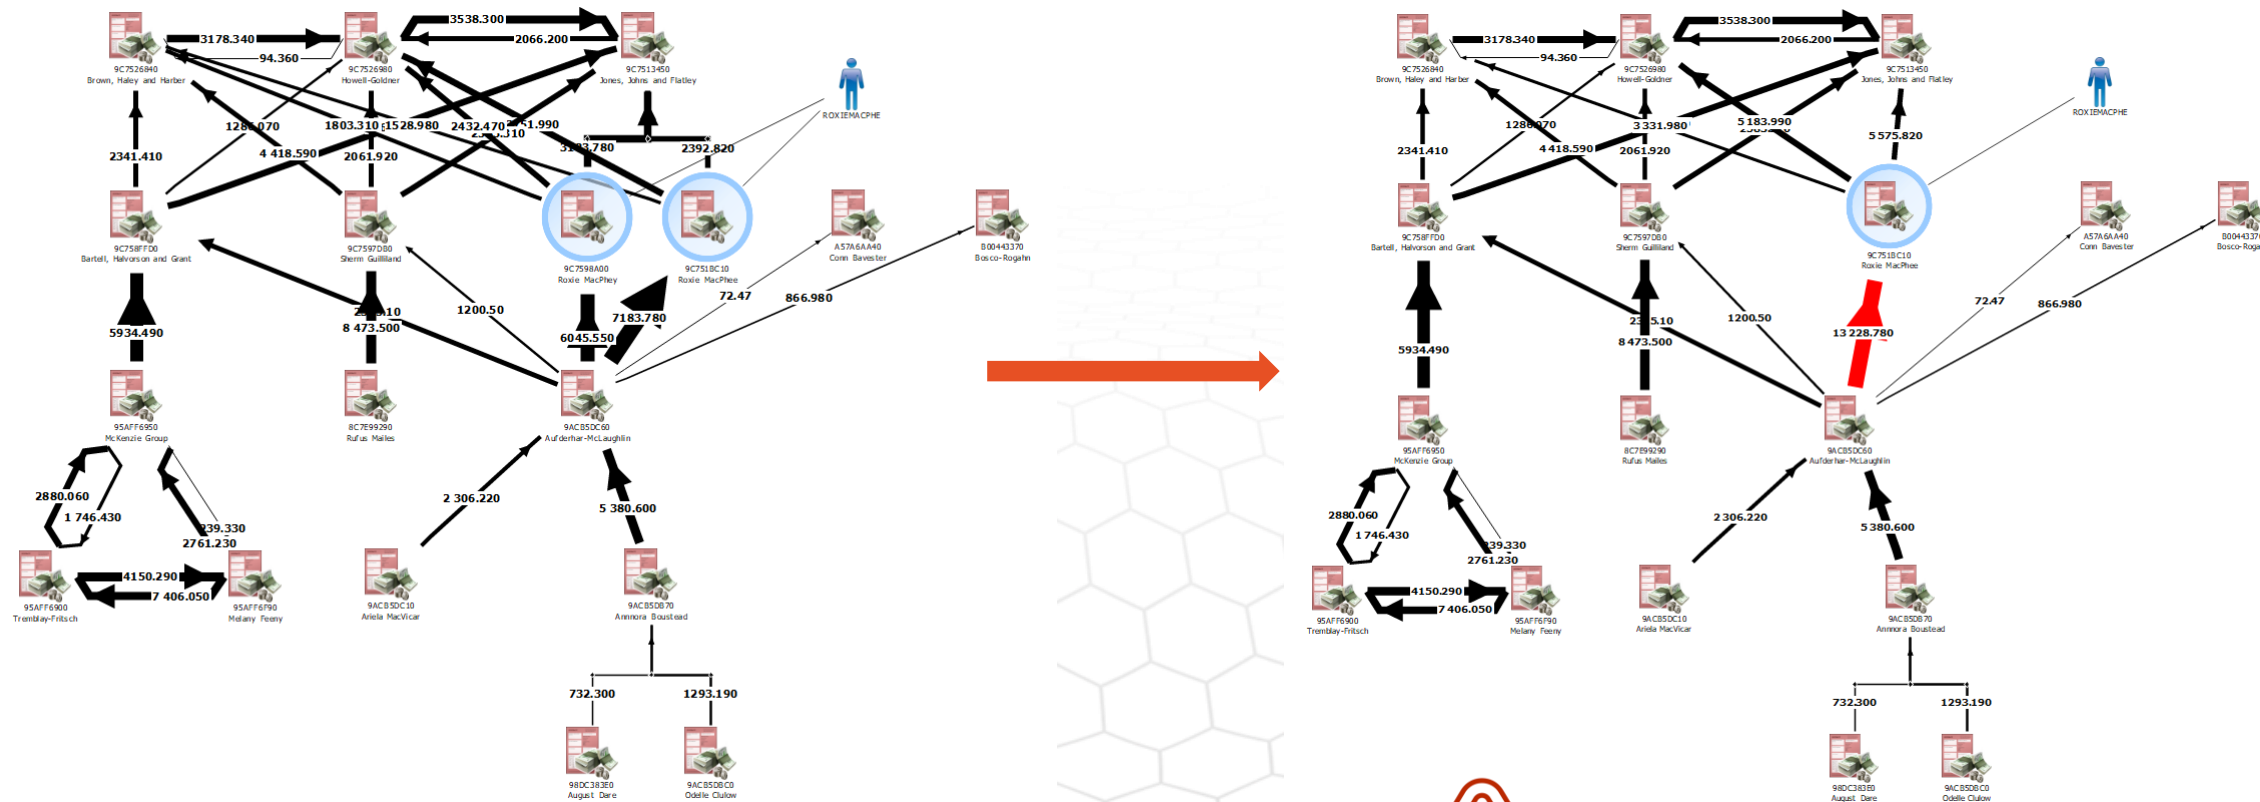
9C7526840
Brown, Haley and Harber

3178.340
94.360

9C7526980
Howell-Goldner

3538.300
2066.200

9C7513450
Jones, Johns and Flatley

ROXIEMACPHE

1288.070
1803.310
1528.980
2432.470
2251.990
4 418.590
2061.920
2341.410
3283.780
2392.820

9C758FFD00
Bartell, Halvorson and Grant

9C7597D80
Sherm Guilliland

9C7598A00
Roxie MacPhey

9C751BC10
Roxie MacPhee

A57A6AA40
Conn Bavester

B00443370
Bosco-Rogahn

5934.490
8 473.500
1200.50
6045.550
7183.780
72.47
866.980

95AFF6950
McKenzie Group

8C7E99290
Rufus Mailes

9ACB5DC60
Aufderhar-McLaughlin

2880.060
1 746.430
239.330
2761.230
2 306.220
5 380.600

95AFF6900
Tremblay-Fritsch

4150.290
7 406.050

95AFF6F90
Melany Feeny

9ACB5DC10
Ariela MacVicar

9ACB5DB70
Annora Boustead

732.300
1293.190

98DC383E0
August Dare

9ACB5DBC0
Odelle Clulow

9C7526840
Brown, Haley and Harber

3178.340
94.360

9C7526980
Howell-Goldner

3538.300
2066.200

9C7513450
Jones, Johns and Flatley

ROXIEMACPHE

1288.070
3 331.980
5 183.990
5 575.820
4 418.590
2061.920
2341.410

9C758FFD0
Bartell, Halvorson and Grant

9C7597D80
Sherm Guilliland

9C751BC10
Roxie MacPhee

A57A6AA40
Conn Bavester

B00443370
Bosco-Rogahn

5934.490
2315.10
8 473.500
1200.50
13 228.780
72.47
866.980

95AFF6950
McKenzie Group

8C7E99290
Rufus Mailes

9ACB5DC60
Aufderhar-McLaughlin

2880.060
1 746.430
239.330
2761.230
2 306.220
5 380.600

95AFF6900
Tremblay-Fritsch

4150.290
7 406.050

95AFF6F90
Melany Feeny

9ACB5DC10
Ariela MacVicar

9ACB5DB70
Annora Boustead

732.300
1293.190

98DC383E0
August Dare

9ACB5DBC0
Odelle Clulow